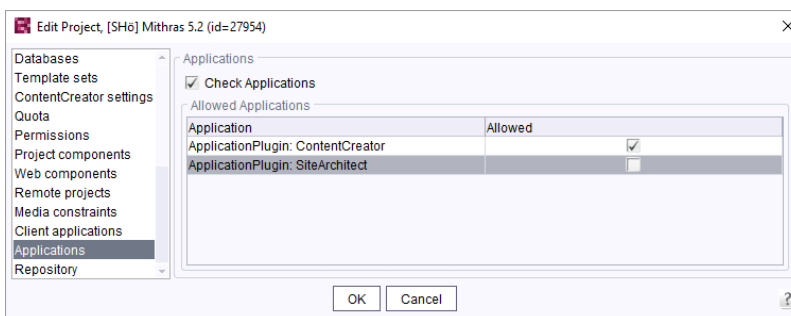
Edit Project, [SHö] Mithras 5.2 (id=27954)

Databases
Template sets
ContentCreator settings
Quota
Permissions
Project components
Web components
Remote projects
Media constraints
Client applications
Applications
Repository

Applications

Check Applications

Allowed Applications

| Application | Allowed |
|---|---|
| ApplicationPlugin: ContentCreator | ✓ |
| ApplicationPlugin: SiteArchitect | |

OK Cancel